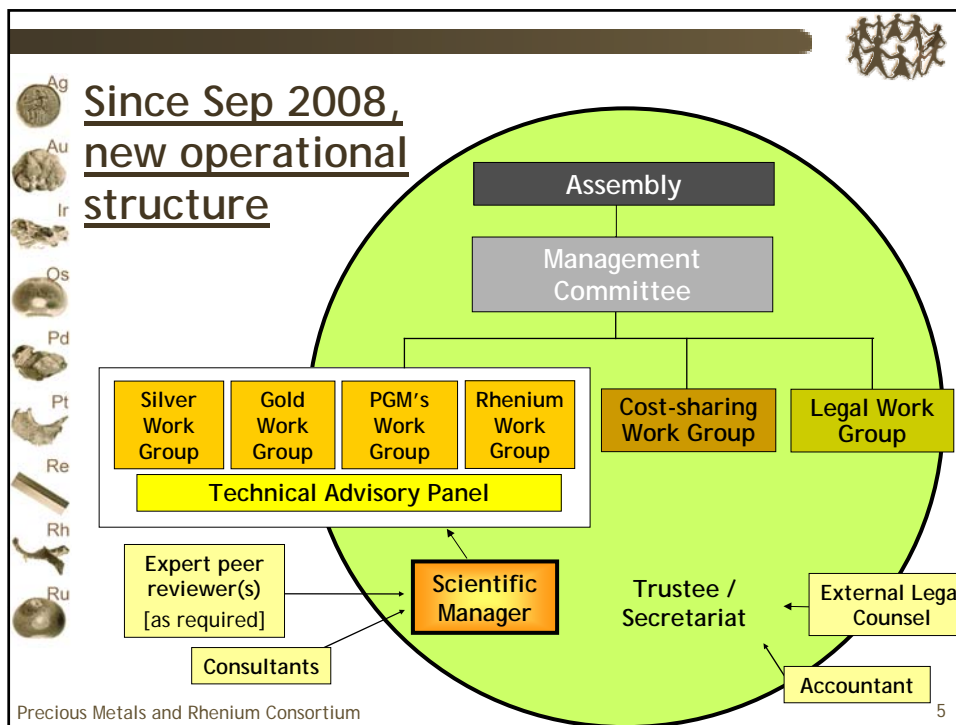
Ag
Au
Ir
Os
Pd
Pt
Re
Rh
Ru

Since Sep 2008, new operational structure

Assembly

Management Committee

Silver Work Group

Gold Work Group

PGM's Work Group

Rhenium Work Group

Technical Advisory Panel

Cost-sharing Work Group

Legal Work Group

Expert peer reviewer(s) [as required]

Scientific Manager

Trustee / Secretariat

External Lega Counsel

Consultants

Accountant

Precious Metals and Rhenium Consortium

5